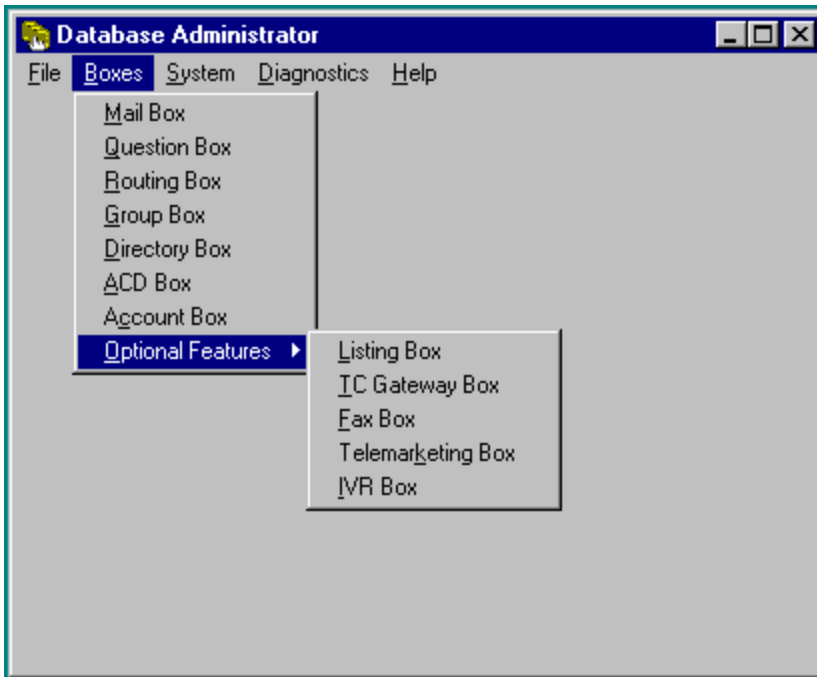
Database Administrator

File Boxes System Diagnostics Help

Mail Box
Question Box
Routing Box
Group Box
Directory Box
ACD Box
Account Box
Optional Features

Listing Box
TC Gateway Box
Fax Box
Telemarketing Box
IVR Box